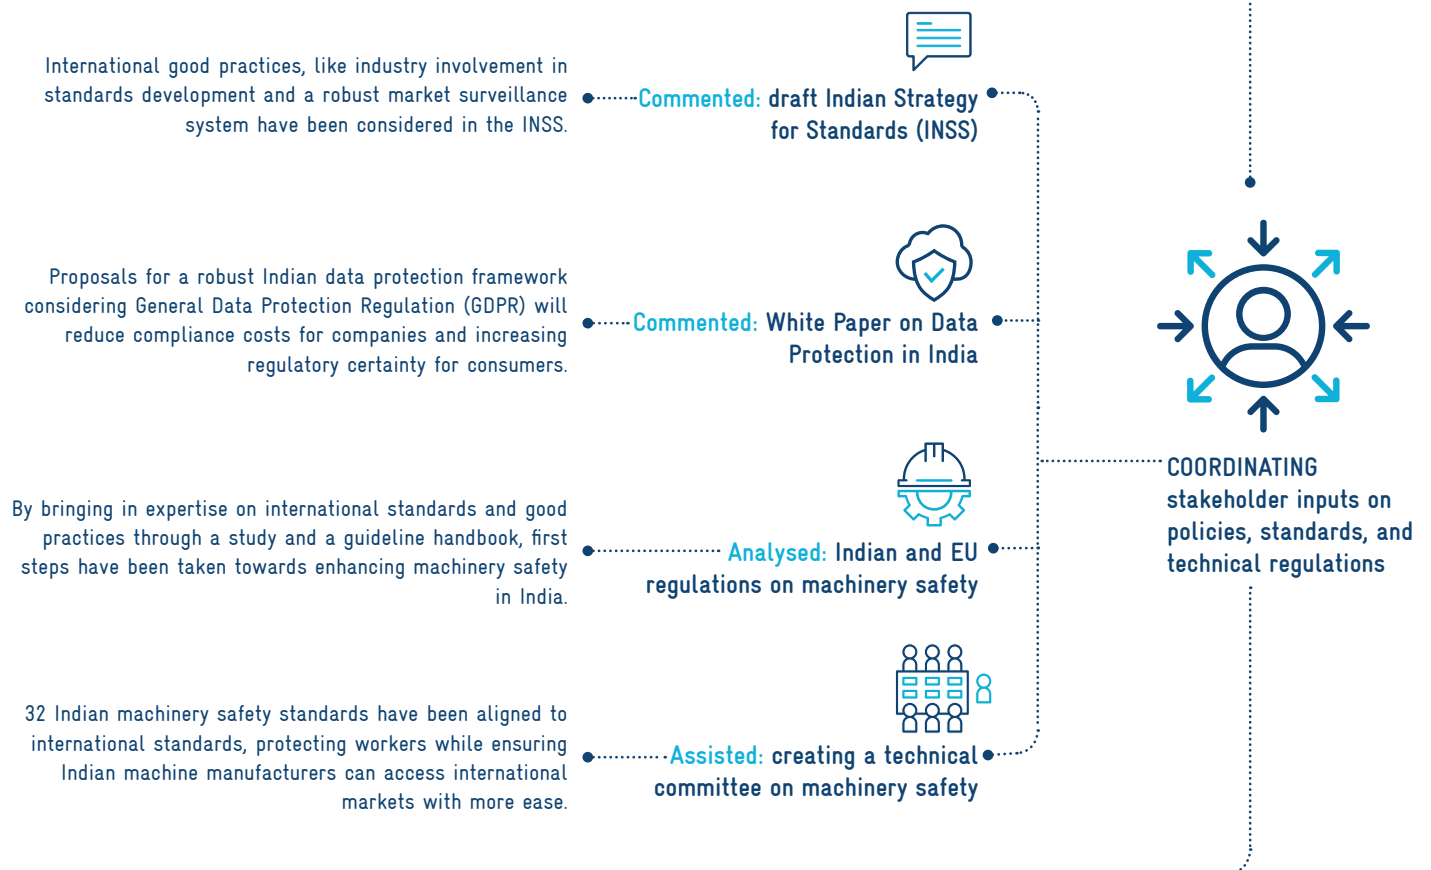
International good practices, like industry involvement in standards development and a robust market surveillance system have been considered in the INSS.

Commented: draft Indian Strategy for Standards (INSS)

Proposals for a robust Indian data protection framework considering General Data Protection Regulation (GDPR) will reduce compliance costs for companies and increasing regulatory certainty for consumers.

Commented: White Paper on Data Protection in India

By bringing in expertise on international standards and good practices through a study and a guideline handbook, first steps have been taken towards enhancing machinery safety in India.

Analysed: Indian and EU regulations on machinery safety

32 Indian machinery safety standards have been aligned to international standards, protecting workers while ensuring Indian machine manufacturers can access international markets with more ease.

Assisted: creating a technical committee on machinery safety

COORDINATING stakeholder inputs on policies, standards, and technical regulations